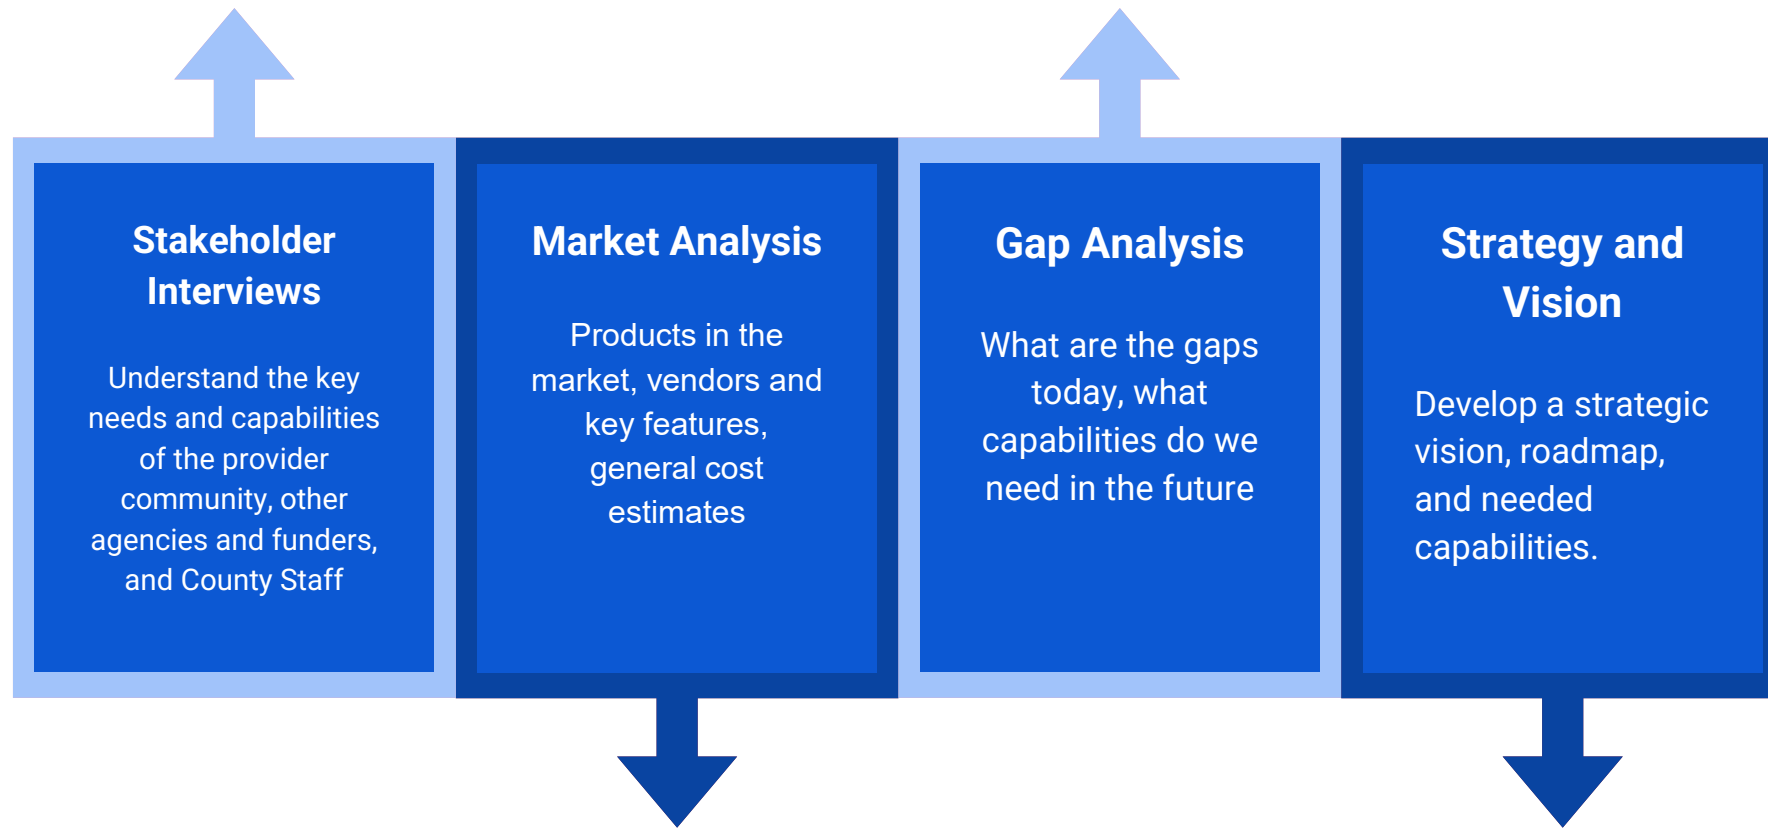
Stakeholder Interviews

Understand the key needs and capabilities of the provider community, other agencies and funders, and County Staff

Market Analysis

Products in the market, vendors and key features, general cost estimates

Gap Analysis

What are the gaps today, what capabilities do we need in the future

Strategy and Vision

Develop a strategic vision, roadmap, and needed capabilities.